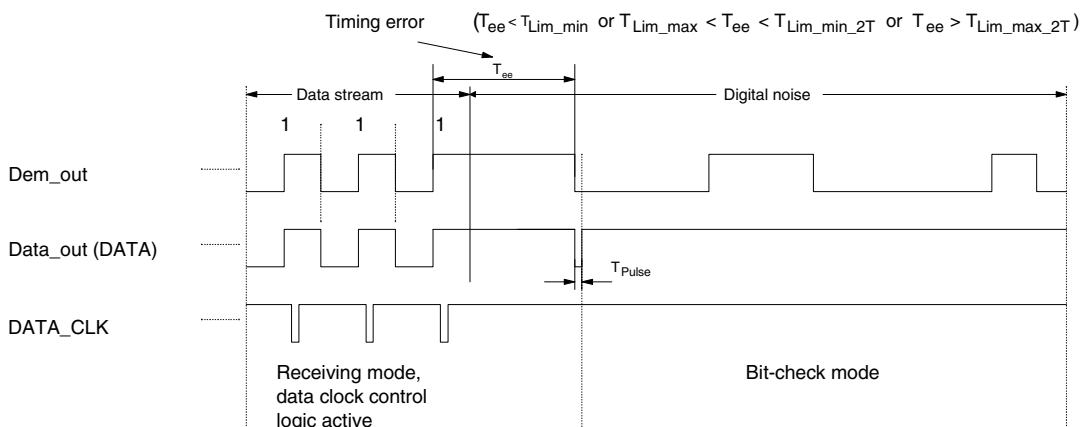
Timing error

$(T_{ee} < T_{Lim\_min}$ or $T_{Lim\_max} < T_{ee} < T_{Lim\_min\_2T}$ or $T_{ee} > T_{Lim\_max\_2T})$

$T_{ee}$

Data stream

Digital noise

1 1 1

Dem_out

Data_out (DATA)

$T_{Pulse}$

DATA_CLK

Receiving mode, data clock control logic active

Bit-check mode